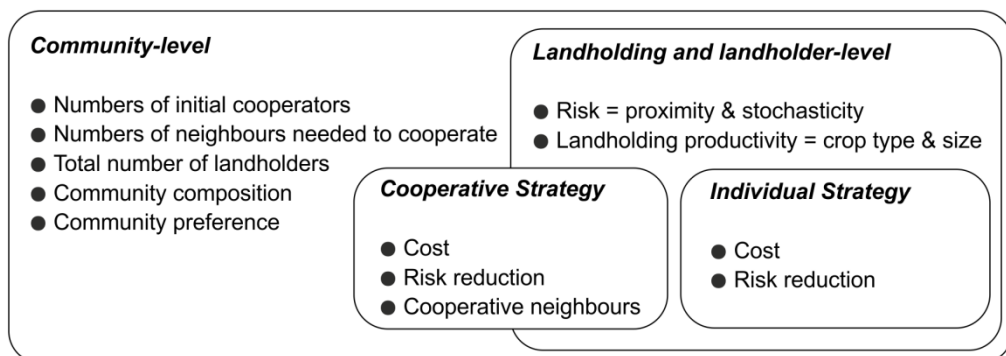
Community-level

- Numbers of initial cooperators
- Numbers of neighbours needed to cooperate
- Total number of landholders
- Community composition
- Community preference

Landholding and landholder-level

- Risk = proximity & stochasticity
- Landholding productivity = crop type & size

Cooperative Strategy

- Cost
- Risk reduction
- Cooperative neighbours

Individual Strategy

- Cost
- Risk reduction